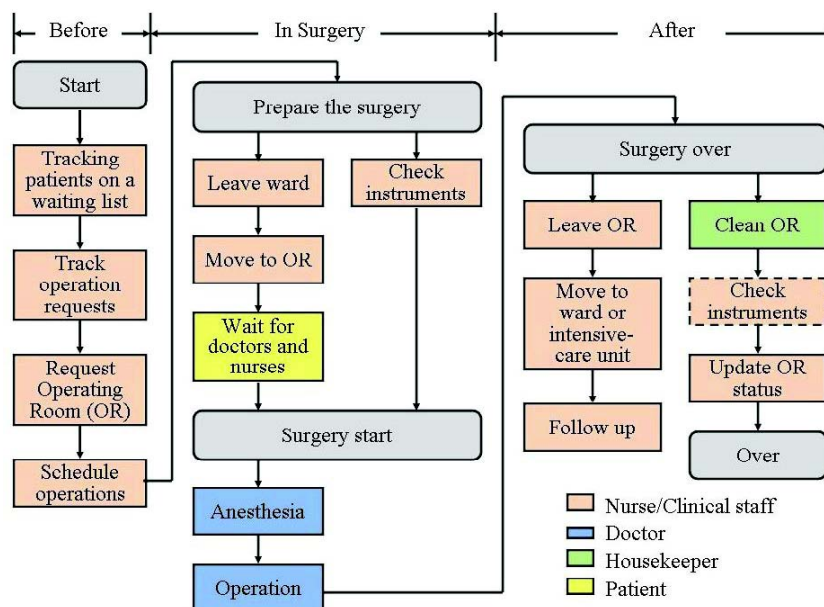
Before

In Surgery

After

Start

Tracking patients on a waiting list

Track operation requests

Request Operating Room (OR)

Schedule operations

Prepare the surgery

Leave ward

Check instruments

Move to OR

Wait for doctors and nurses

Surgery start

Anesthesia

Operation

Surgery over

Leave OR

Clean OR

Move to ward or intensive-care unit

Check instruments

Update OR status

Follow up

Over

Nurse/Clinical staff

Doctor

Housekeeper

Patient